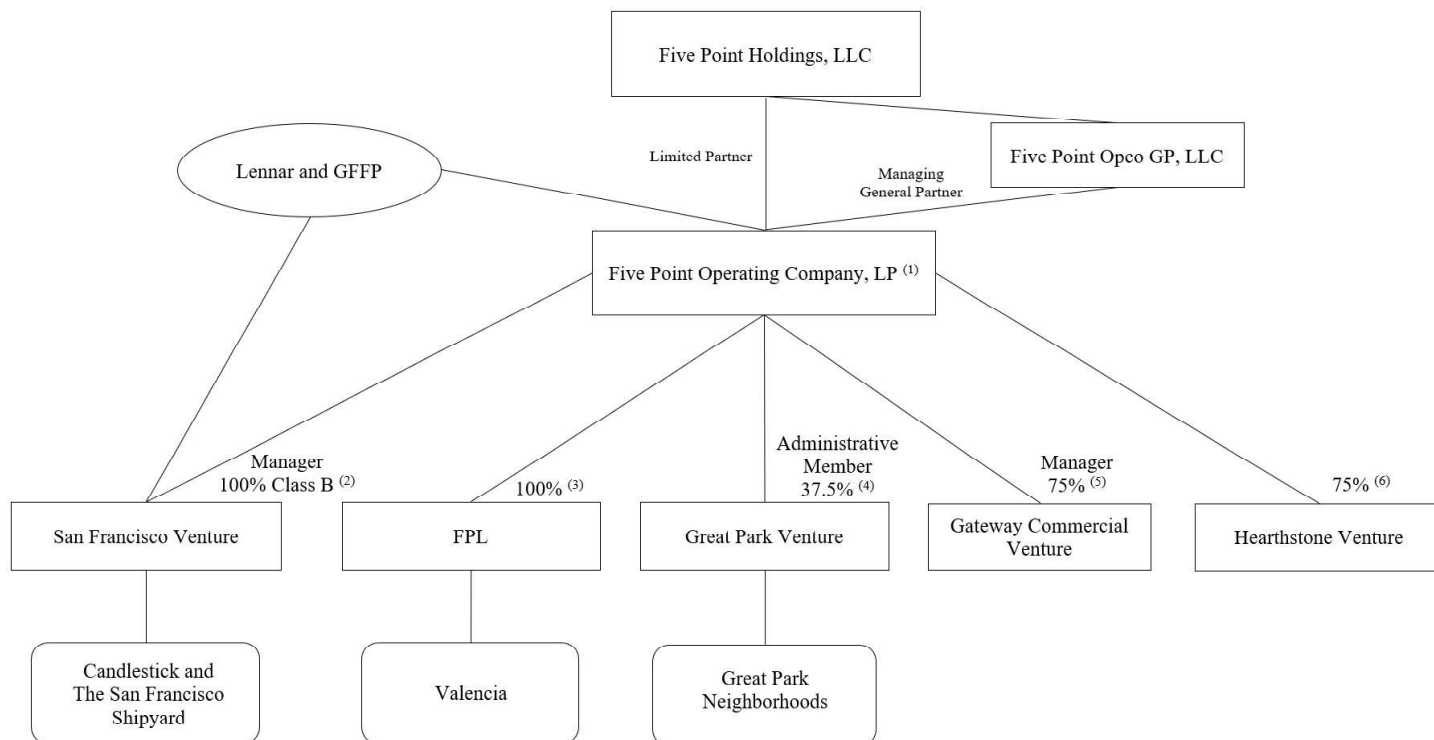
Five Point Holdings, LLC

Limited Partner

Managing General Partner

Five Point Opco GP, LLC

Lennar and GFFP

Five Point Operating Company, LP $^{(1)}$

Manager 100% Class B $^{(2)}$

100% $^{(3)}$

Administrative Member 37.5% $^{(4)}$

Manager 75% $^{(5)}$

75% $^{(6)}$

San Francisco Venture

FPL

Great Park Venture

Gateway Commercial Venture

Hearthstone Venture

Candlestick and The San Francisco Shipyard

Valencia

Great Park Neighborhoods